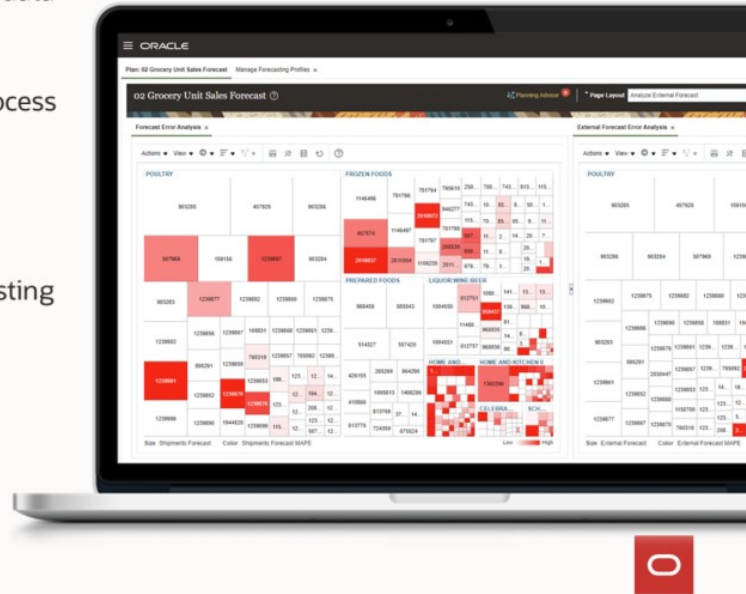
ocess

sting

ORACLE

Plan: 02 Grocery Unit Sales Forecast    Manage Forecasting Profiles ×

02 Grocery Unit Sales Forecast

Planning Advisor    Page Layout  Analyze External Forecast

Forecast Error Analysis ×

Actions ▾  View ▾

POULTRY

903265    457928    903266

507968    159156    1239697    903284

903283    1239877    1239882    1239866    1239875

1239882

1239881

1239886

FROZEN FOODS

1146486    781796    781794

407574    1146487    2810677

2810637    2810664    1169230

PREPARED FOODS    LIQUOR/WINE/BEER

968459    989343    1594535

514327    597425    1594551

HOME AND...    HOME AND KITCHEN E...

CELEBRA...    SCH...

Size  Shipments Forecast    Color  Shipments Forecast MAPE

Low    High

External Forecast Error Analysis ×

Actions ▾  View ▾

POULTRY

903265    457928

903266    903284    507968

1239882    1239875    1239882    1239866

903283

1239881

1239877

Size  External Forecast    Color  External Forecast MAPE